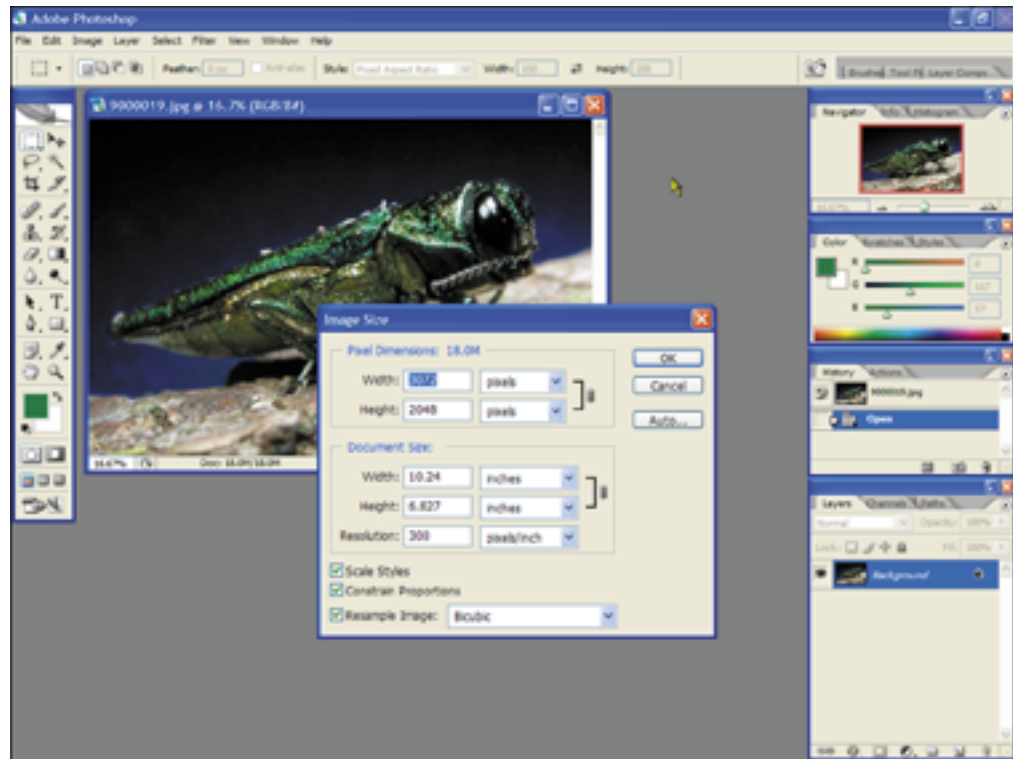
Adobe Photoshop

File Edit Image Layer Select Filter View Window Help

Feather: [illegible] Anti-alias Style: Pixel Aspect Ratio Width: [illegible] Height: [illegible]

Brushes Tool Presets Layer Comps

9000019.jpg @ 16.7% (RGB/8#)

16.67% Doc: 18.0M/18.0M

Navigator Info Histogram

Color Swatches Styles

R
G
B

History Actions

9000019.jpg

Open

Layers Channels Paths

Normal Opacity: 100%

Lock: Fill: 100%

Background

Image Size

Pixel Dimensions: 18.0M

Width: 3072 pixels

Height: 2048 pixels

Document Size:

Width: 10.24 inches

Height: 6.827 inches

Resolution: 300 pixels/inch

Scale Styles

Constrain Proportions

Resample Image: Bicubic

OK

Cancel

Auto...